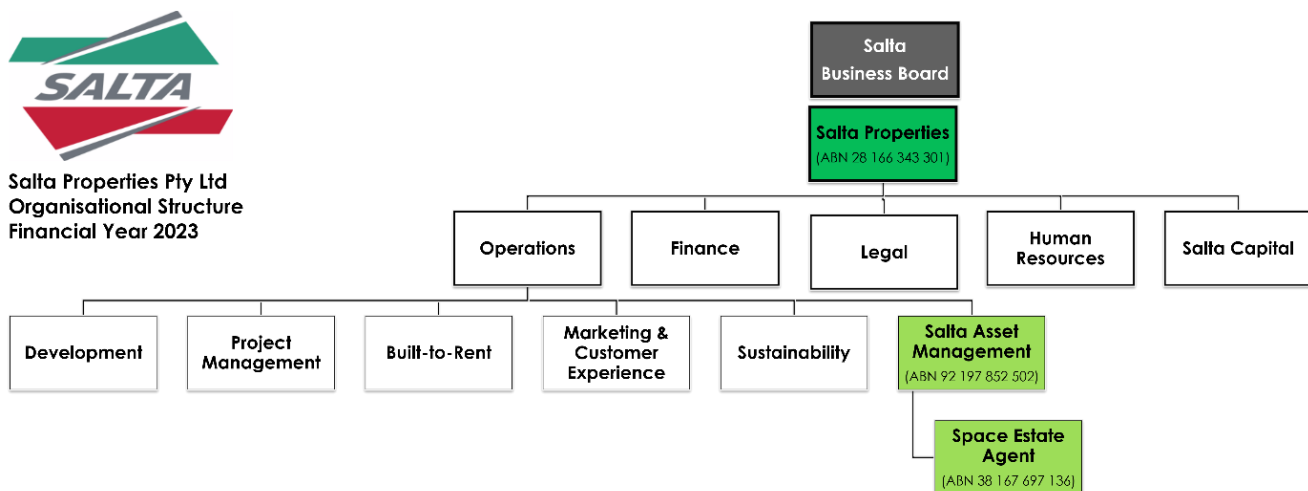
SALTA

Salta Properties Pty Ltd
Organisational Structure
Financial Year 2023

Salta
Business Board

Salta Properties
(ABN 28 166 343 301)

Operations

Finance

Legal

Human Resources

Salta Capital

Development

Project Management

Built-to-Rent

Marketing & Customer Experience

Sustainability

Salta Asset Management
(ABN 92 197 852 502)

Space Estate Agent
(ABN 38 167 697 136)